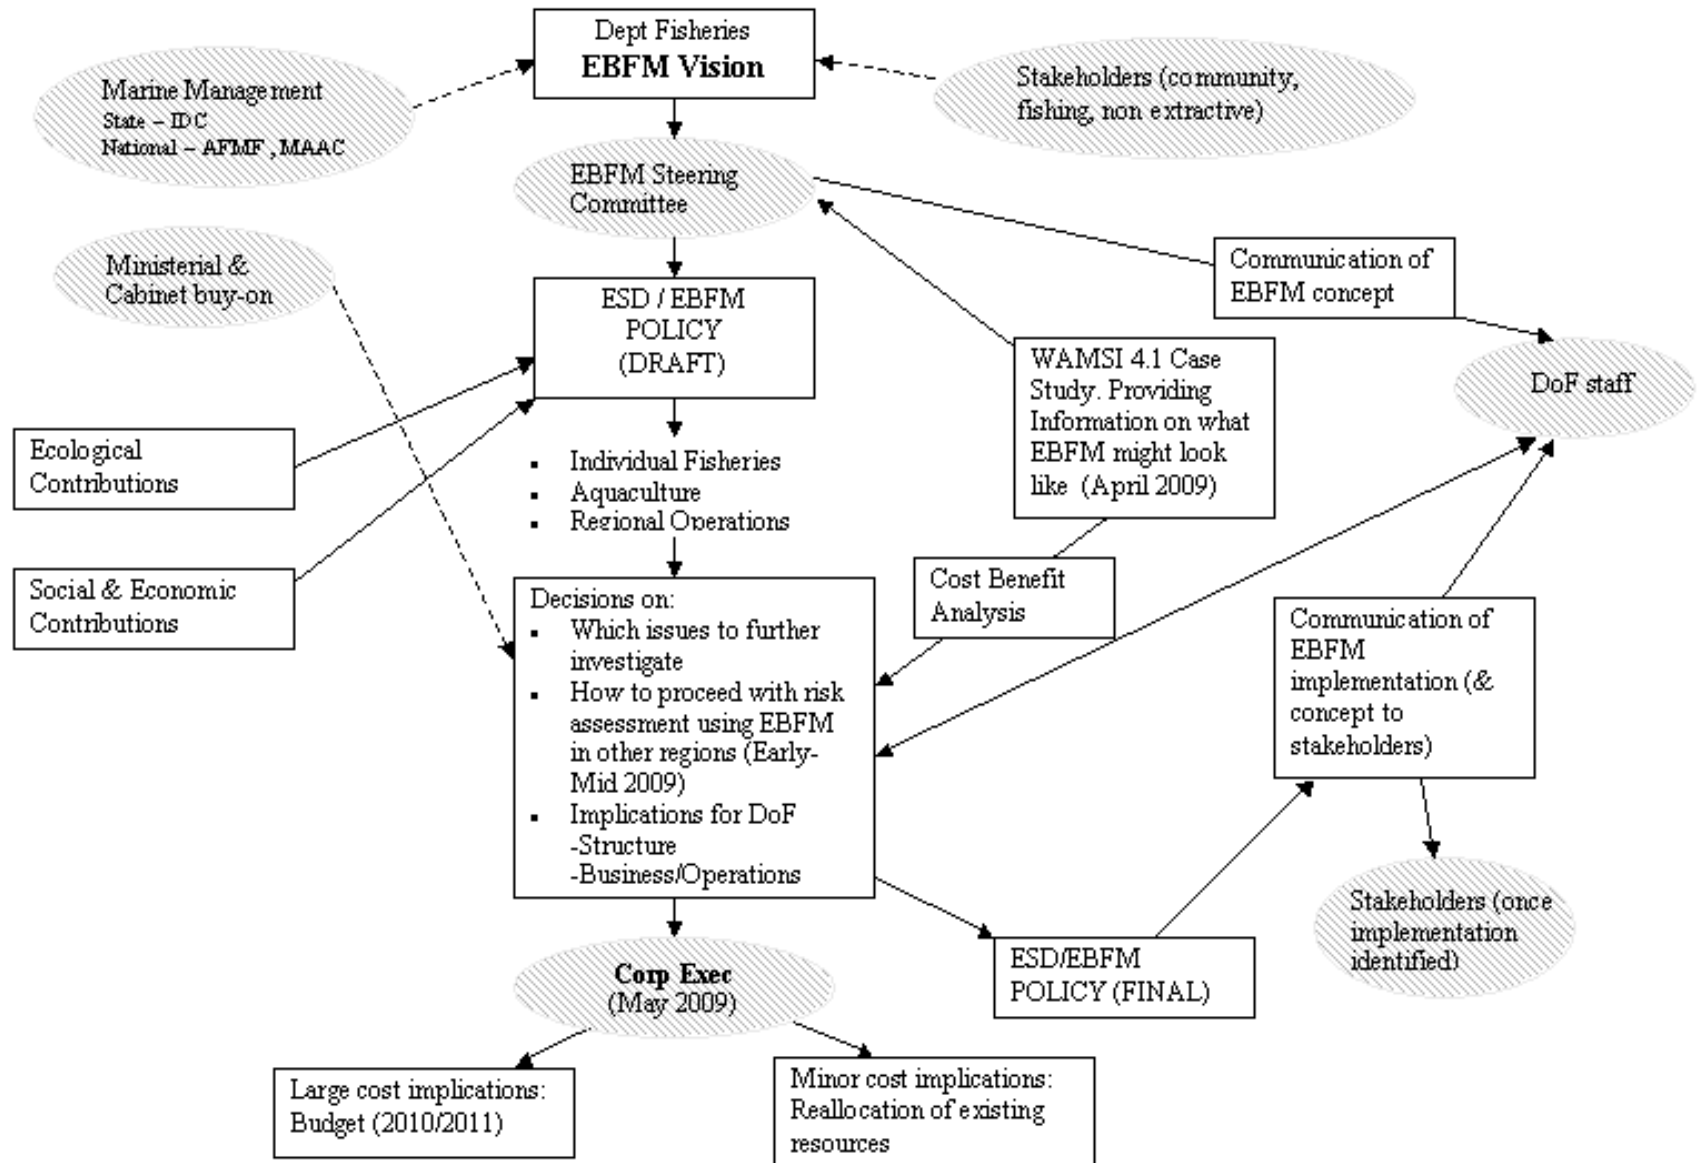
Dept Fisheries
EBFM Vision

Marine Management
State – IDC
National – AFMF, MAAC

Stakeholders (community, fishing, non extractive)

EBFM Steering Committee

Ministerial & Cabinet buy-on

Communication of EBFM concept

ESD / EBFM POLICY (DRAFT)

WAMSI 4.1 Case Study. Providing Information on what EBFM might look like (April 2009)

DoF staff

Ecological Contributions

Social & Economic Contributions

- Individual Fisheries
- Aquaculture
- Regional Operations

Cost Benefit Analysis

Decisions on:
- Which issues to further investigate
- How to proceed with risk assessment using EBFM in other regions (Early-Mid 2009)
- Implications for DoF
-Structure
-Business/Operations

Communication of EBFM implementation (& concept to stakeholders)

Stakeholders (once implementation identified)

Corp Exec
(May 2009)

ESD/EBFM POLICY (FINAL)

Large cost implications: Budget (2010/2011)

Minor cost implications: Reallocation of existing resources